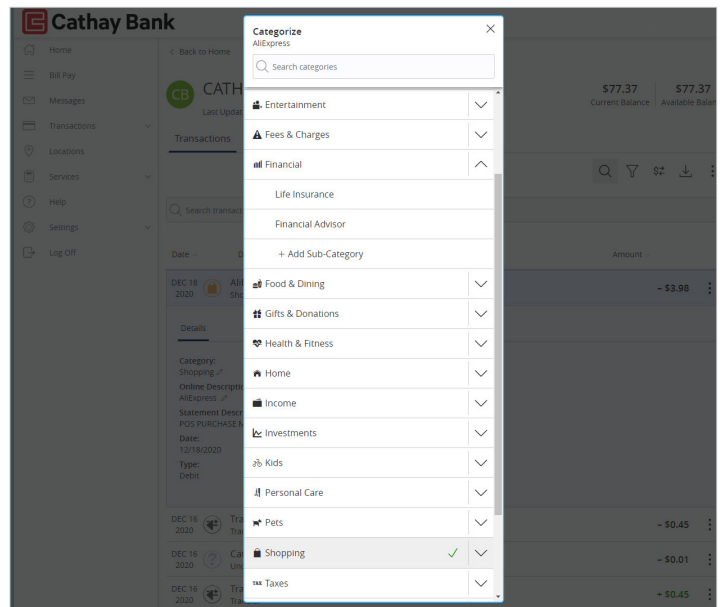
Cathay Bank

Home
Bill Pay
Messages
Transactions
Locations
Services
Help
Settings
Log Off

< Back to Home

CB CATH
Last Updat

Transactions

$77.37
Current Balance

$77.37
Available Balan

Search transact

Date
Amount

DEC 18 2020
AliExpress
Sho
– $3.98

Details

Category:
Shopping
Online Description:
AliExpress
Statement Descr
POS PURCHASE N
Date:
12/18/2020
Type:
Debit

DEC 16 2020
Tra
Tra
– $0.45

DEC 16 2020
Ca
Unc
– $0.01

DEC 16 2020
Tra
Tra
+ $0.45

Categorize
AliExpress

Search categories

Entertainment
Fees & Charges
Financial
Life Insurance
Financial Advisor
+ Add Sub-Category
Food & Dining
Gifts & Donations
Health & Fitness
Home
Income
Investments
Kids
Personal Care
Pets
Shopping
Taxes